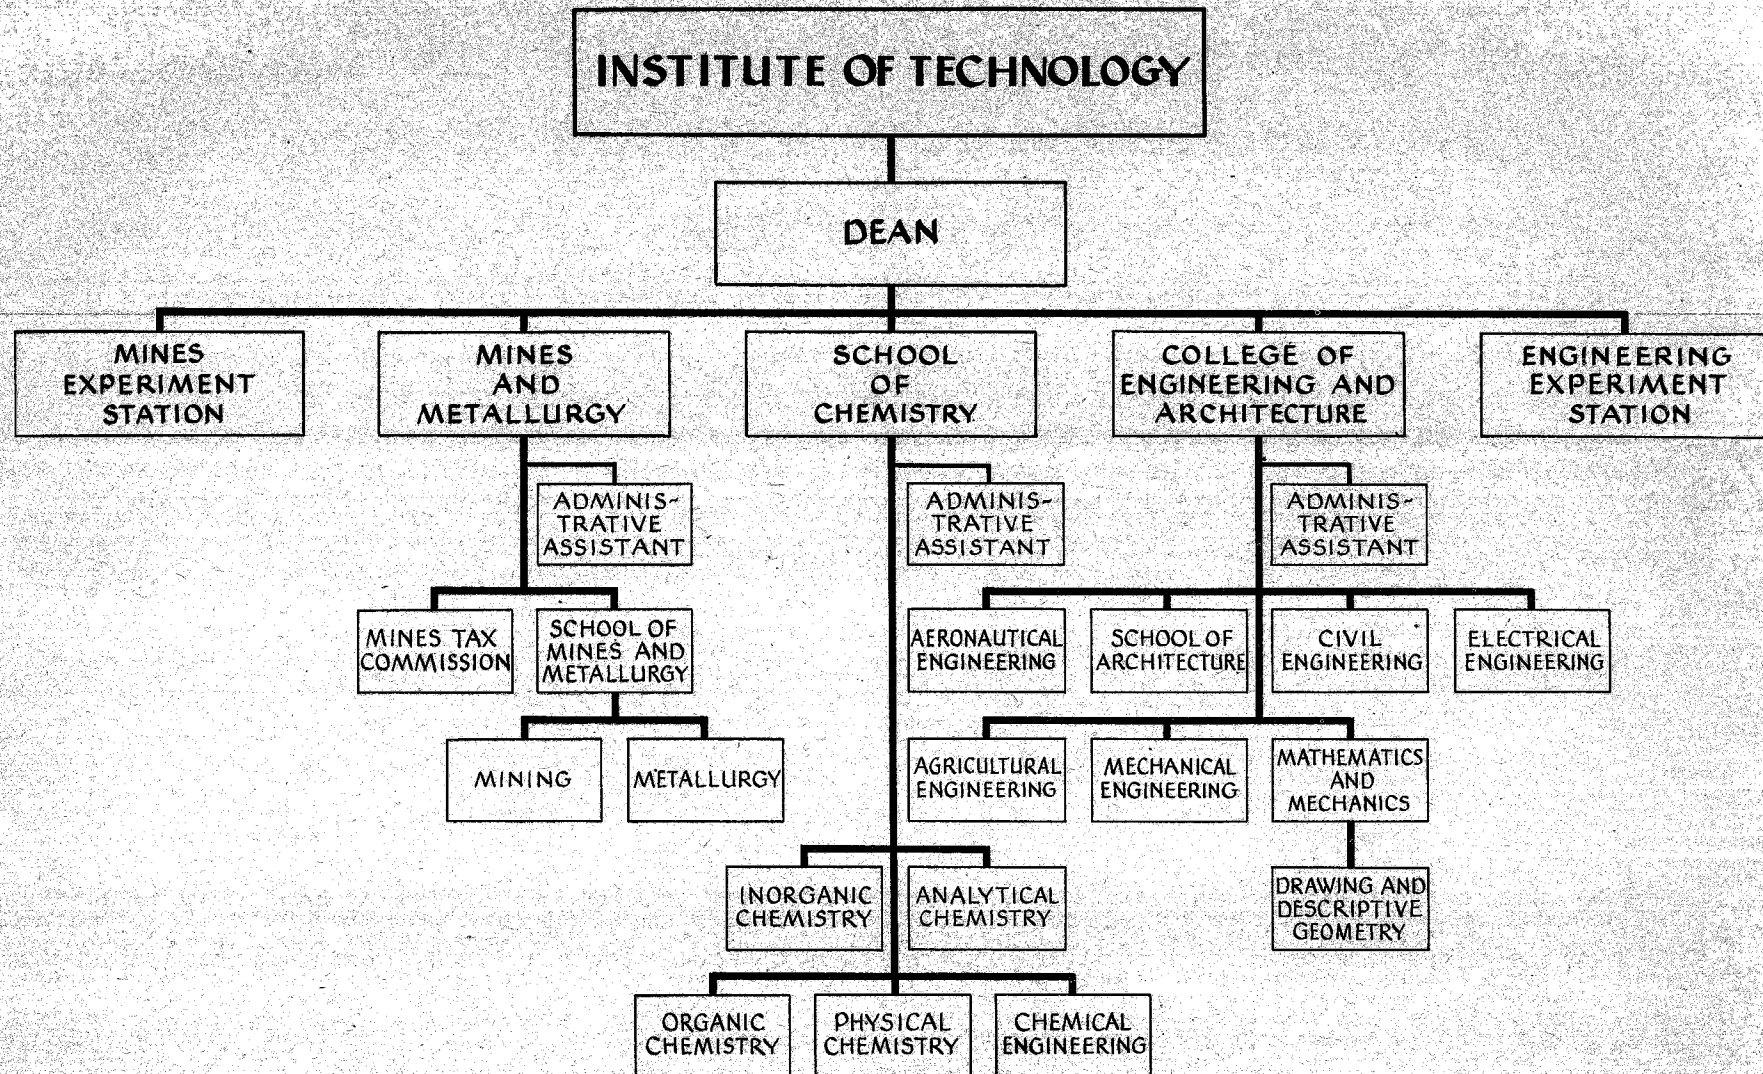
INSTITUTE OF TECHNOLOGY

DEAN

MINES EXPERIMENT STATION

MINES AND METALLURGY

SCHOOL OF CHEMISTRY

COLLEGE OF ENGINEERING AND ARCHITECTURE

ENGINEERING EXPERIMENT STATION

ADMINISTRATIVE ASSISTANT

ADMINISTRATIVE ASSISTANT

ADMINISTRATIVE ASSISTANT

MINES TAX COMMISSION

SCHOOL OF MINES AND METALLURGY

AERONAUTICAL ENGINEERING

SCHOOL OF ARCHITECTURE

CIVIL ENGINEERING

ELECTRICAL ENGINEERING

MINING

METALLURGY

AGRICULTURAL ENGINEERING

MECHANICAL ENGINEERING

MATHEMATICS AND MECHANICS

INORGANIC CHEMISTRY

ANALYTICAL CHEMISTRY

DRAWING AND DESCRIPTIVE GEOMETRY

ORGANIC CHEMISTRY

PHYSICAL CHEMISTRY

CHEMICAL ENGINEERING